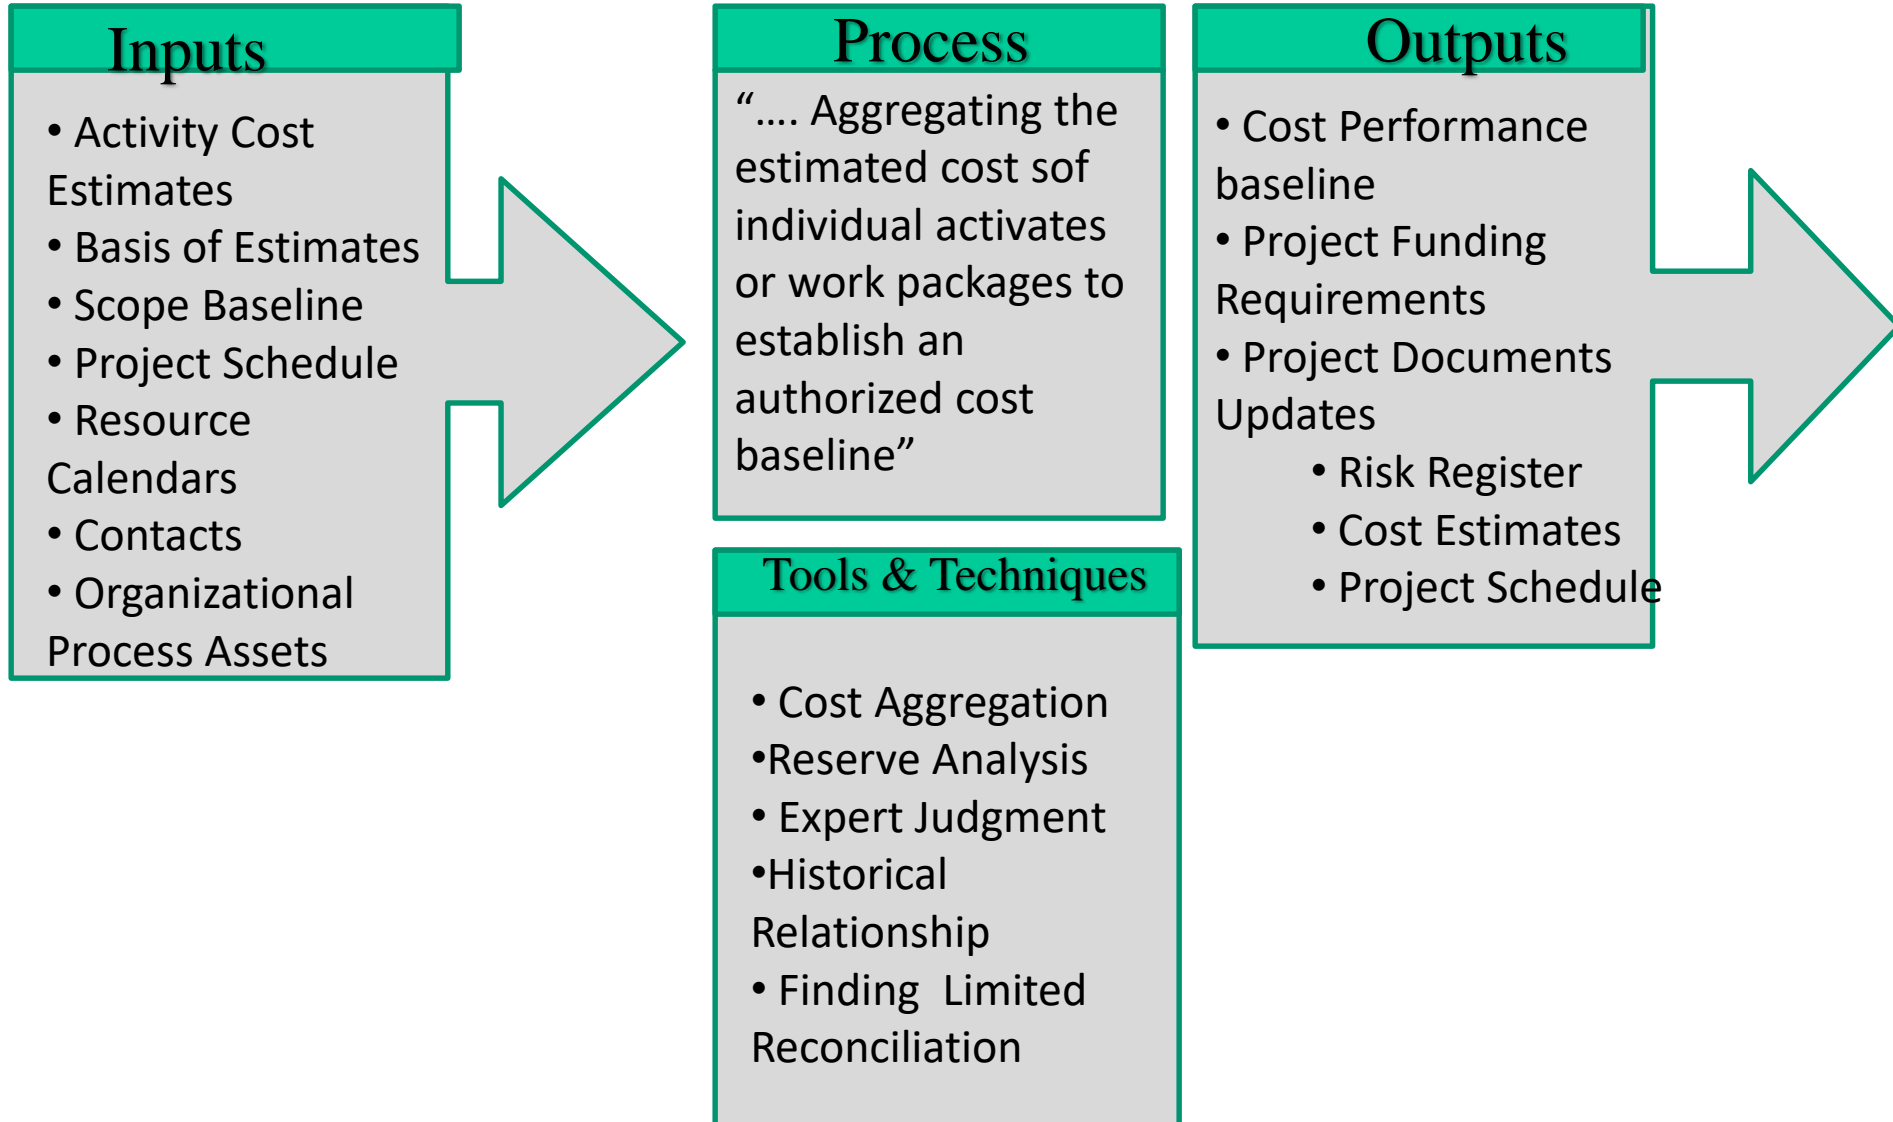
Inputs

• Activity Cost Estimates
• Basis of Estimates
• Scope Baseline
• Project Schedule
• Resource Calendars
• Contacts
• Organizational Process Assets

Process

"…. Aggregating the estimated cost sof individual activates or work packages to establish an authorized cost baseline"

Tools & Techniques

• Cost Aggregation
•Reserve Analysis
• Expert Judgment
•Historical Relationship
• Finding  Limited Reconciliation

Outputs

• Cost Performance baseline
• Project Funding Requirements
• Project Documents Updates
• Risk Register
• Cost Estimates
• Project Schedule